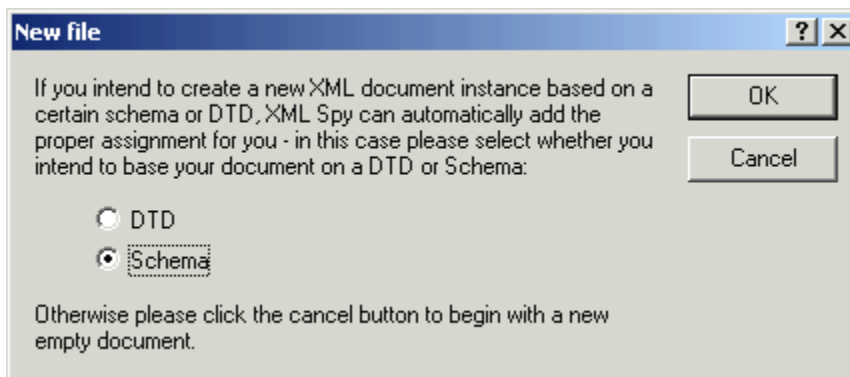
New file

?

If you intend to create a new XML document instance based on a certain schema or DTD, XML Spy can automatically add the proper assignment for you - in this case please select whether you intend to base your document on a DTD or Schema:

OK

Cancel

DTD

Schema

Otherwise please click the cancel button to begin with a new empty document.